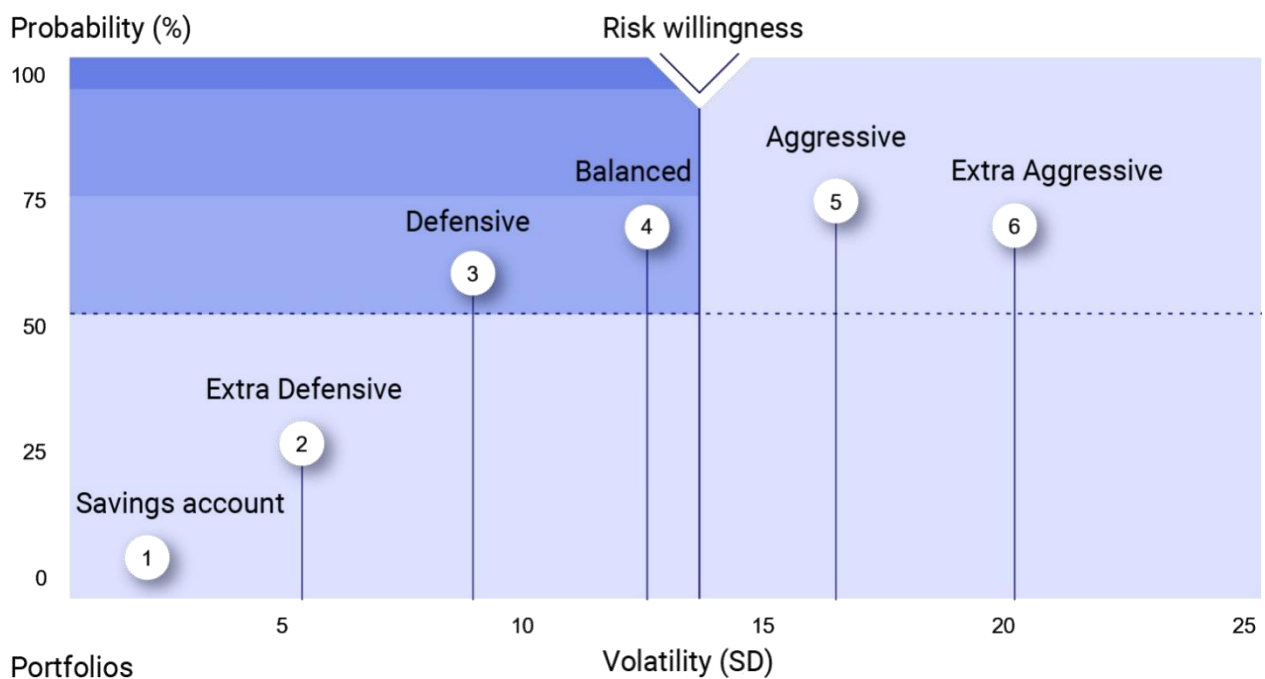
Probability (%)

Risk willingness

100

75

50

25

0

Aggressive

Balanced

Extra Aggressive

5

Defensive

4

6

3

Extra Defensive

2

Savings account

1

5

10

15

20

25

Portfolios

Volatility (SD)